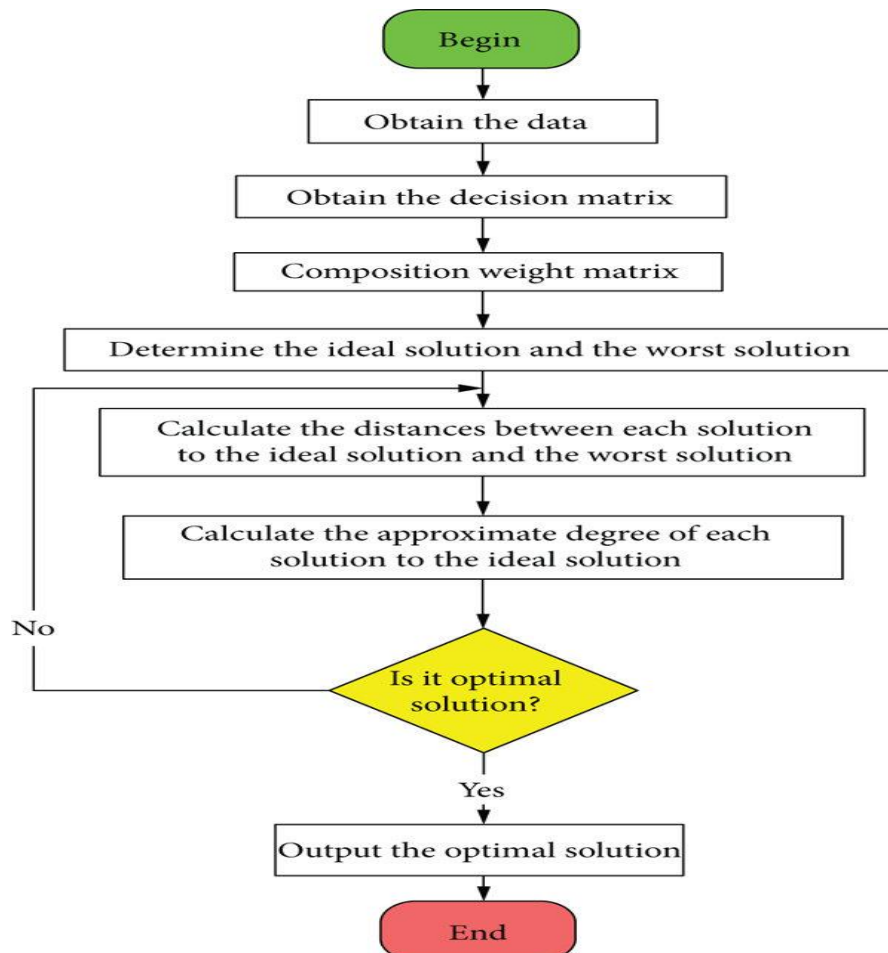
Begin

Obtain the data

Obtain the decision matrix

Composition weight matrix

Determine the ideal solution and the worst solution

Calculate the distances between each solution to the ideal solution and the worst solution

Calculate the approximate degree of each solution to the ideal solution

No

Is it optimal solution?

Yes

Output the optimal solution

End